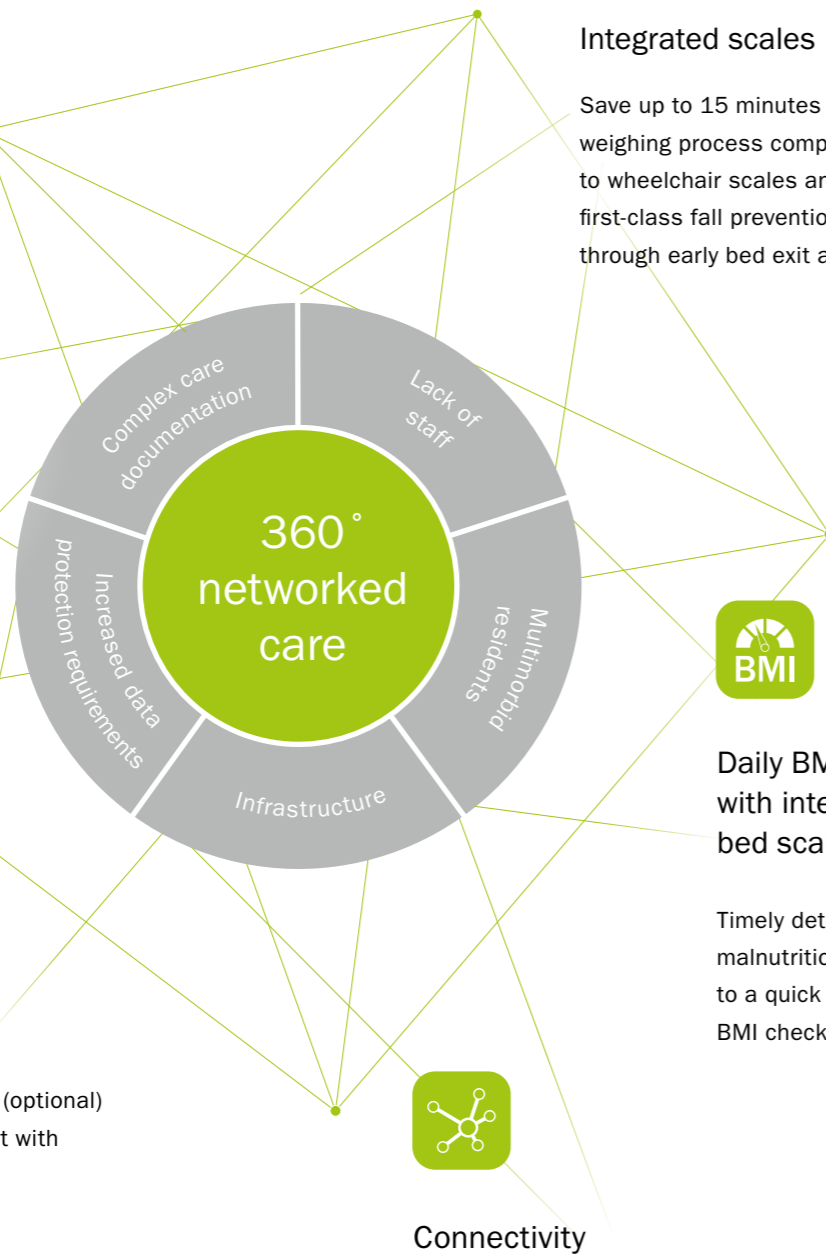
Integrated scales

Save up to 15 minutes weighing process comp to wheelchair scales ar first-class fall preventio through early bed exit a

Complex care documentation

Lack of staff

Increased data protection requirements

360° networked care

Multimorbid residents

Infrastructure

BMI

Daily BM with inte bed sca

Timely det malnutritio to a quick BMI check

(optional) t with

Connectivity